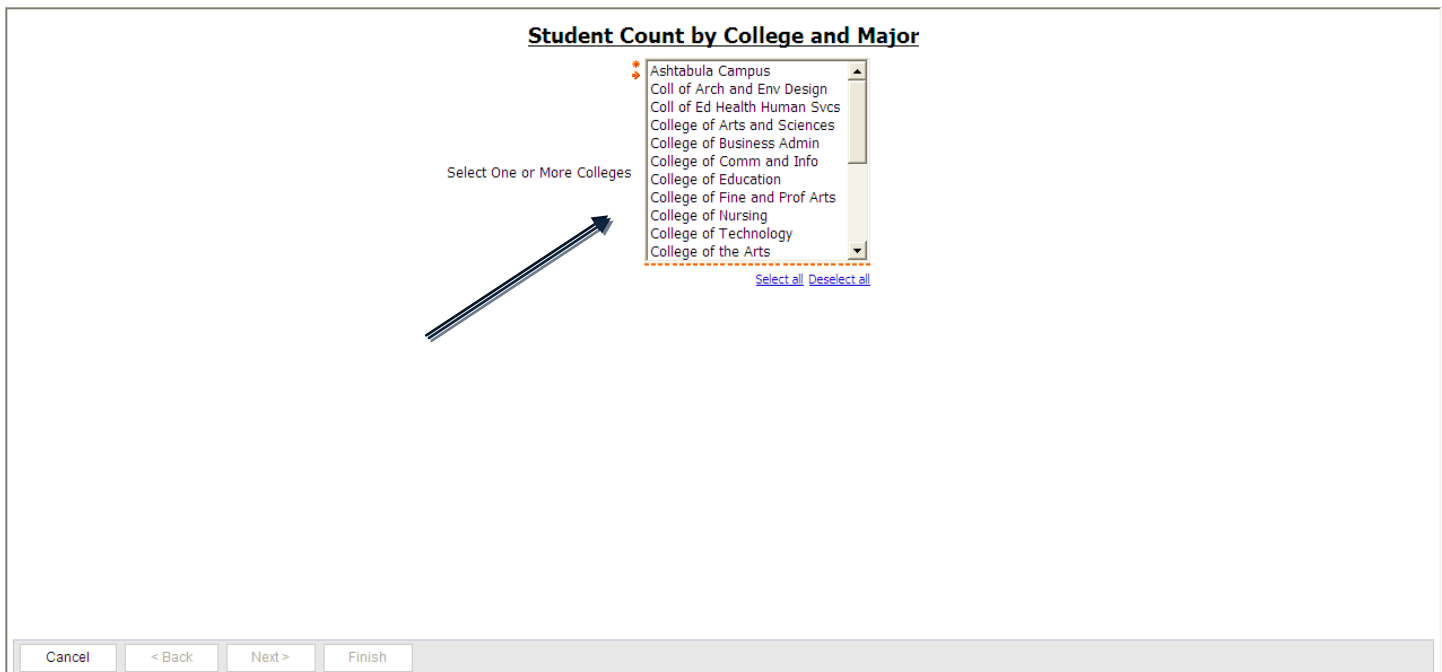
Student Count by College and Major

Select One or More Colleges

Ashtabula Campus
Coll of Arch and Env Design
Coll of Ed Health Human Svcs
College of Arts and Sciences
College of Business Admin
College of Comm and Info
College of Education
College of Fine and Prof Arts
College of Nursing
College of Technology
College of the Arts

Select all Deselect all

Cancel < Back Next > Finish